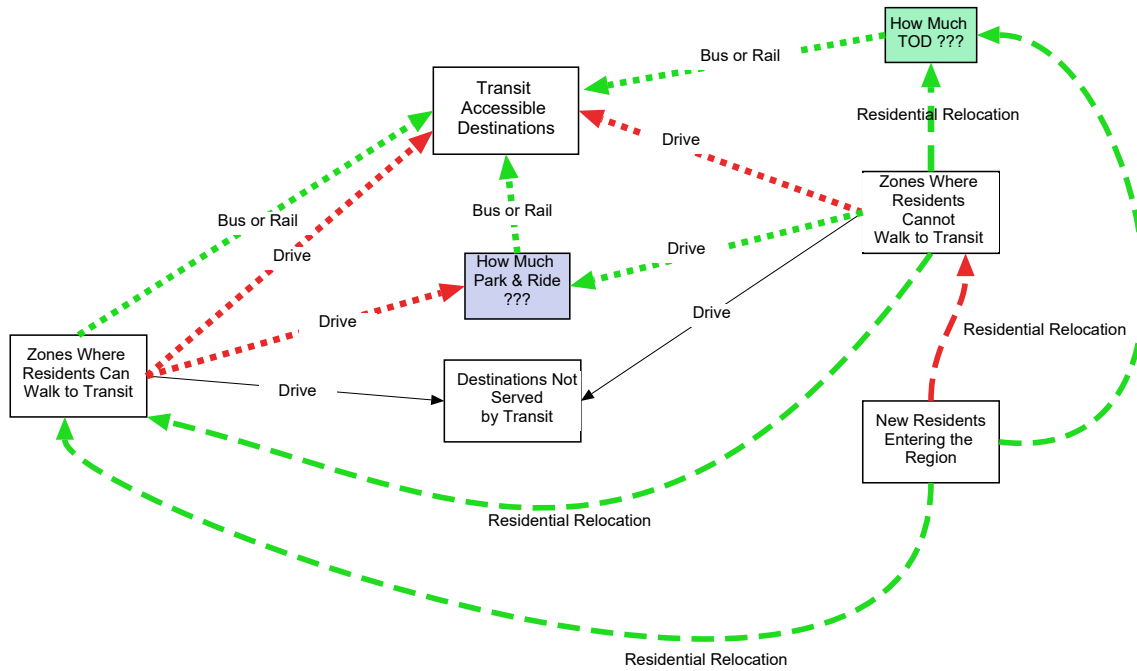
How Much TOD ???

Bus or Rail

Transit Accessible Destinations

Residential Relocation

Drive

Zones Where Residents Cannot Walk to Transit

Bus or Rail

Bus or Rail

Drive

Drive

How Much Park & Ride ???

Drive

Drive

Residential Relocation

Zones Where Residents Can Walk to Transit

Drive

Destinations Not Served by Transit

New Residents Entering the Region

Residential Relocation

Residential Relocation